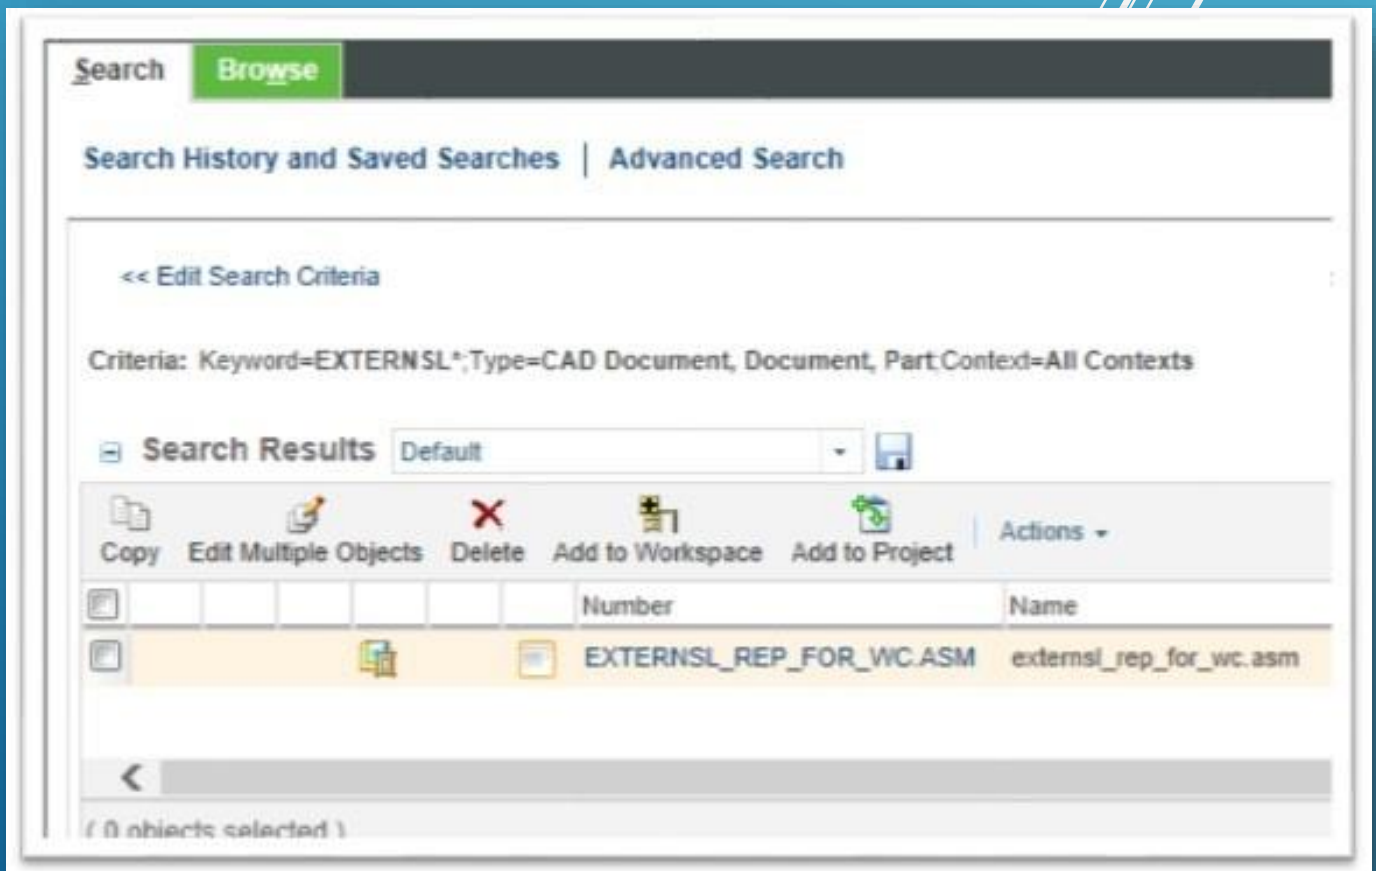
Search Browse

Search History and Saved Searches | Advanced Search

<< Edit Search Criteria

Criteria: Keyword=EXTERNSL*;Type=CAD Document, Document, Part;Context=All Contexts

Search Results Default

Copy Edit Multiple Objects Delete Add to Workspace Add to Project Actions

| | | | | | | | Number | Name |
|---|---|---|---|---|---|---|---|---|
| | | | | | | | EXTERNSL_REP_FOR_WC.ASM | externsl_rep_for_wc.asm |

( 0 objects selected )